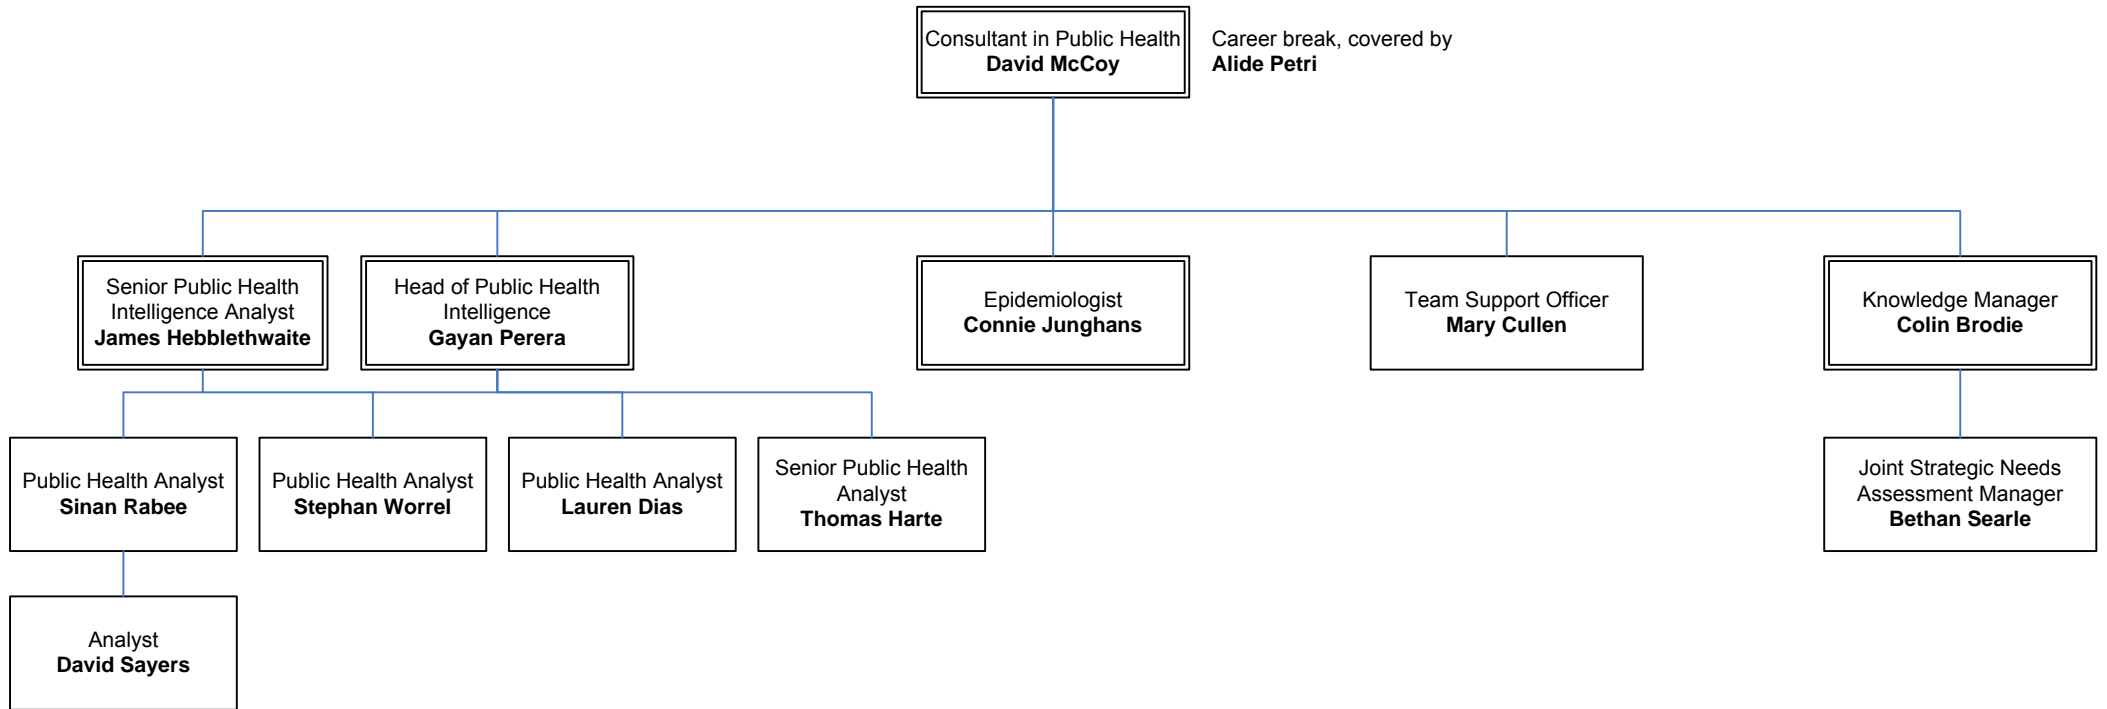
Consultant in Public Health
**David McCoy**

Career break, covered by
**Alide Petri**

Senior Public Health Intelligence Analyst
**James Hebblethwaite**

Head of Public Health Intelligence
**Gayan Perera**

Epidemiologist
**Connie Junghans**

Team Support Officer
**Mary Cullen**

Knowledge Manager
**Colin Brodie**

Public Health Analyst
**Sinan Rabee**

Public Health Analyst
**Stephan Worrel**

Public Health Analyst
**Lauren Dias**

Senior Public Health Analyst
**Thomas Harte**

Joint Strategic Needs Assessment Manager
**Bethan Searle**

Analyst
**David Sayers**